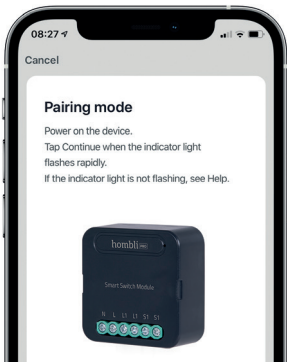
08:27

Cancel

Pairing mode

Power on the device.
Tap Continue when the indicator light flashes rapidly.
If the indicator light is not flashing, see Help.

hombli

Smart Switch Module

N L L1 L1 S1 S1